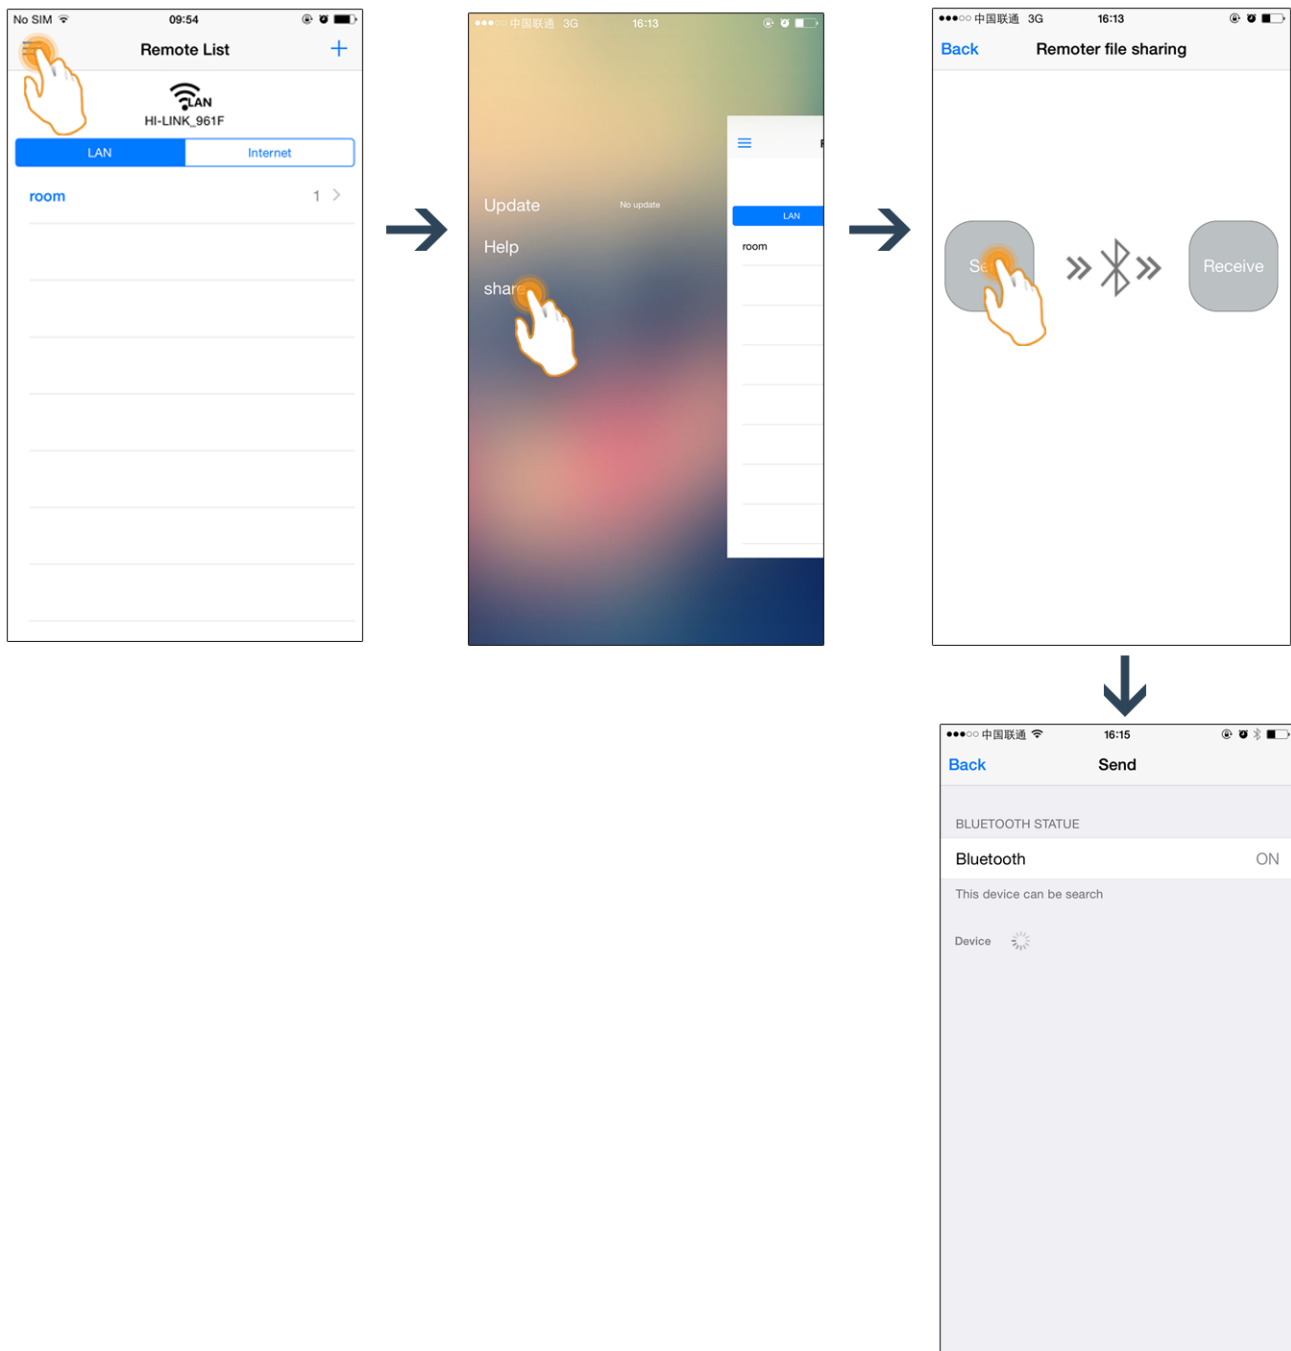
No SIM 09:54

Remote List +

LAN
HI-LINK_961F

LAN | Internet

room 1 >

●●●○○ 中国联通 3G 16:13

Update No update

Help

shar

LAN

room

●●●○○ 中国联通 3G 16:13

Back Remoter file sharing

Se

Receive

●●●○○ 中国联通 16:15

Back Send

BLUETOOTH STATUE

Bluetooth ON

This device can be search

Device